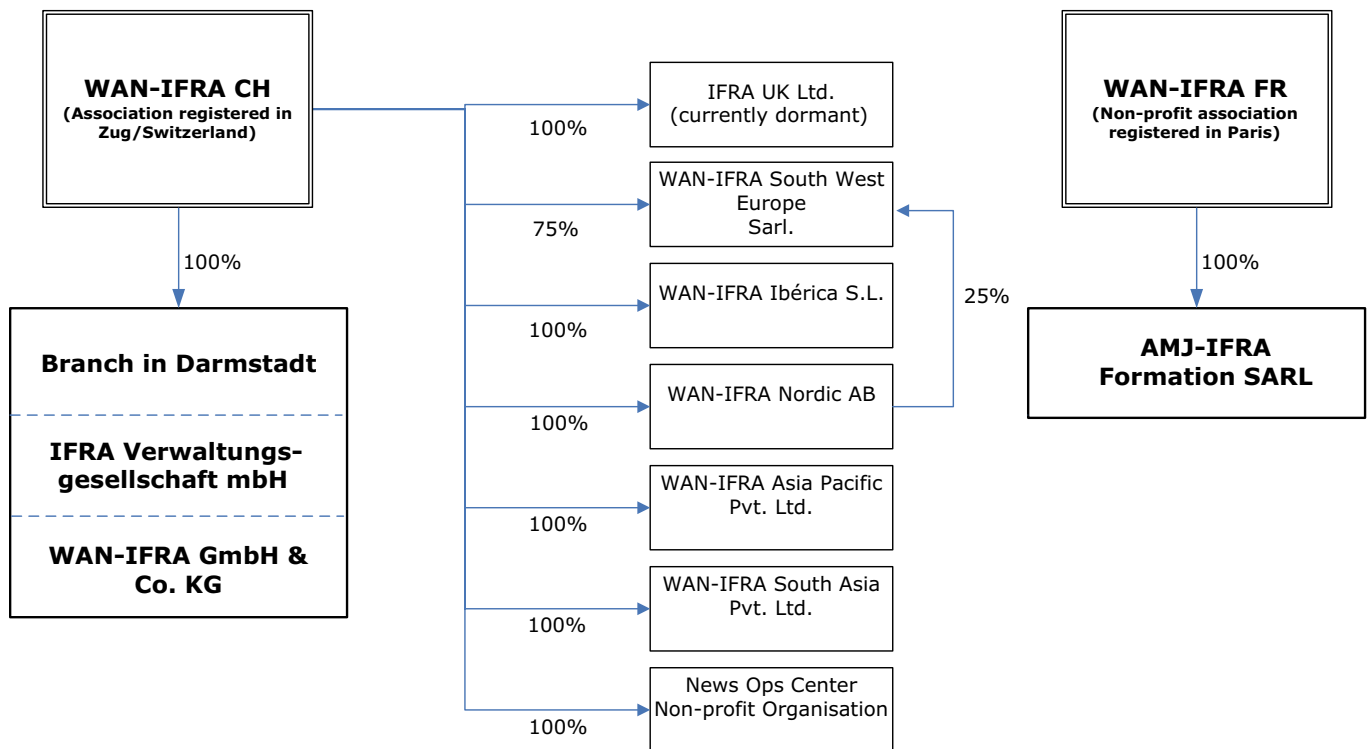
WAN-IFRA CH
(Association registered in Zug/Switzerland)

100%

Branch in Darmstadt

IFRA Verwaltungsgesellschaft mbH

WAN-IFRA GmbH & Co. KG

100%
IFRA UK Ltd.
(currently dormant)

75%
WAN-IFRA South West Europe
Sarl.

100%
WAN-IFRA Ibérica S.L.

100%
WAN-IFRA Nordic AB

25%

100%
WAN-IFRA Asia Pacific Pvt. Ltd.

100%
WAN-IFRA South Asia Pvt. Ltd.

100%
News Ops Center
Non-profit Organisation

WAN-IFRA FR
(Non-profit association registered in Paris)

100%

AMJ-IFRA
Formation SARL